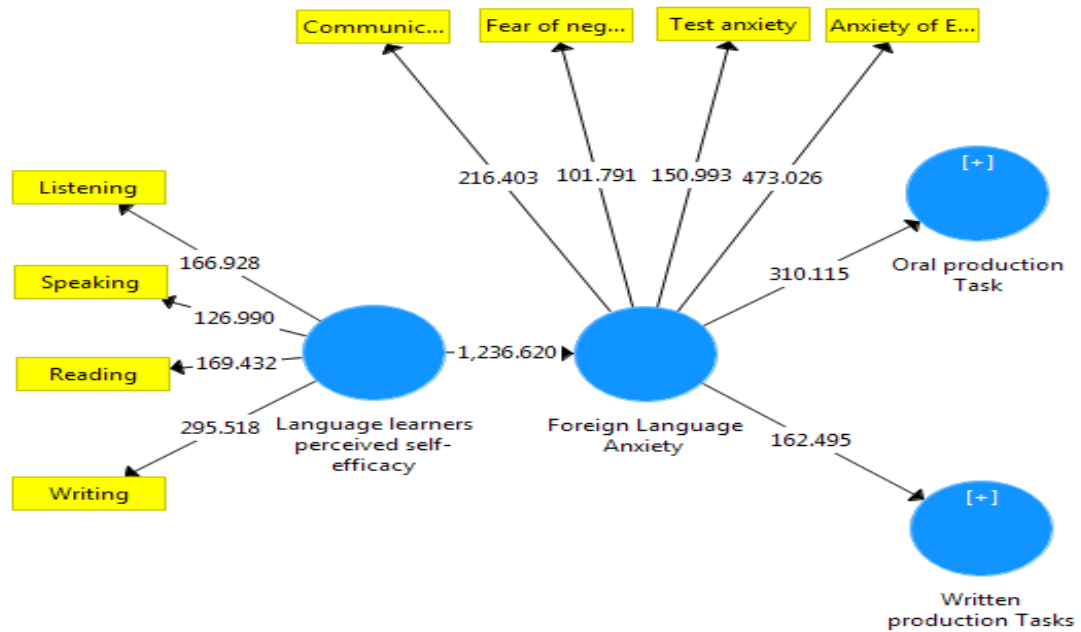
Communic...

Fear of neg...

Test anxiety

Anxiety of E...

216.403

101.791

150.993

473.026

[+]

Oral production Task

310.115

Listening

166.928

Speaking

126.990

Reading

169.432

1,236.620

295.518

Writing

Language learners perceived self-efficacy

Foreign Language Anxiety

162.495

[+]

Written production Tasks